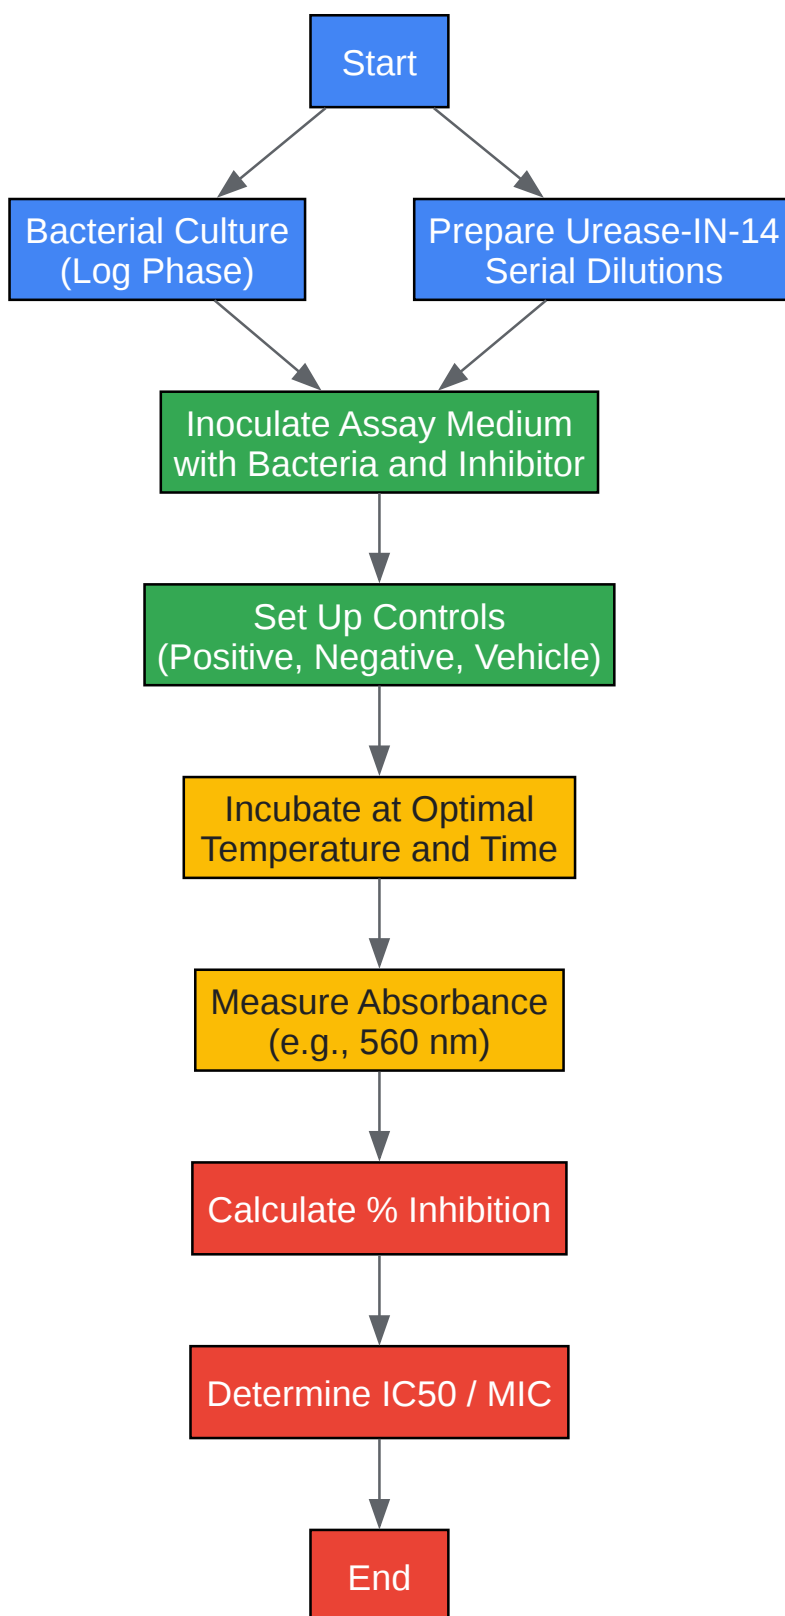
Start

Bacterial Culture
(Log Phase)

Prepare Urease-IN-14
Serial Dilutions

Inoculate Assay Medium
with Bacteria and Inhibitor

Set Up Controls
(Positive, Negative, Vehicle)

Incubate at Optimal
Temperature and Time

Measure Absorbance
(e.g., 560 nm)

Calculate % Inhibition

Determine IC50 / MIC

End